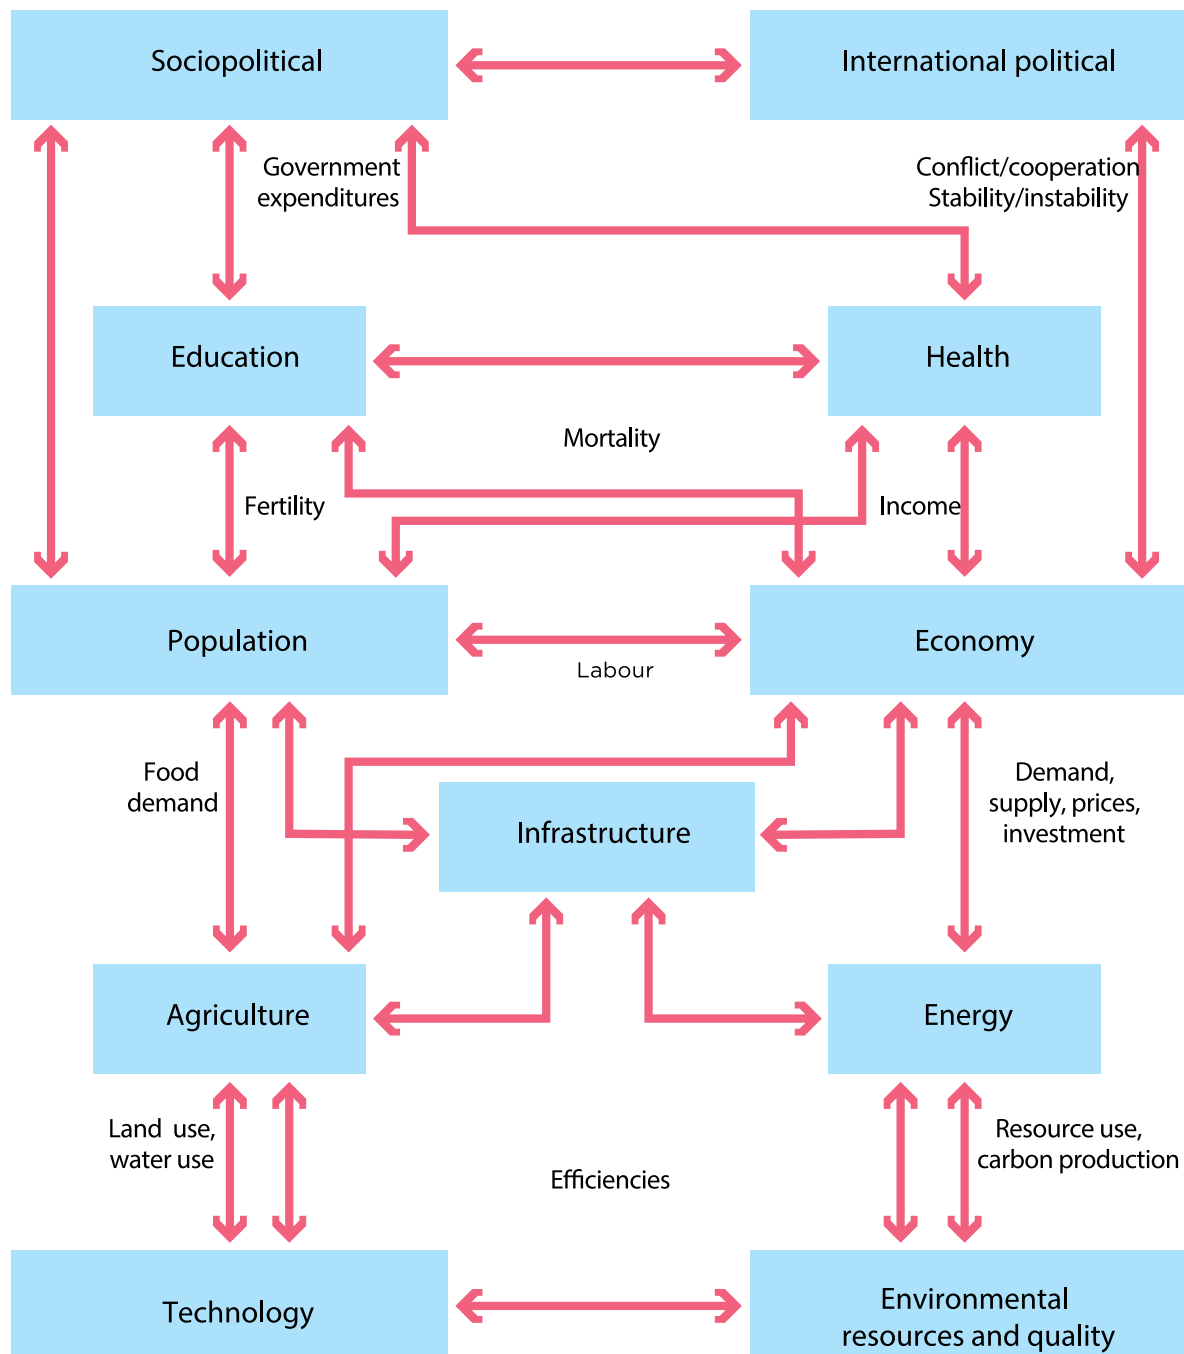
Sociopolitical

International political

Government expenditures

Conflict/cooperation
Stability/instability

Education

Health

Mortality

Fertility

Income

Population

Economy

Labour

Food demand

Demand, supply, prices, investment

Infrastructure

Agriculture

Energy

Land use, water use

Efficiencies

Resource use, carbon production

Technology

Environmental resources and quality